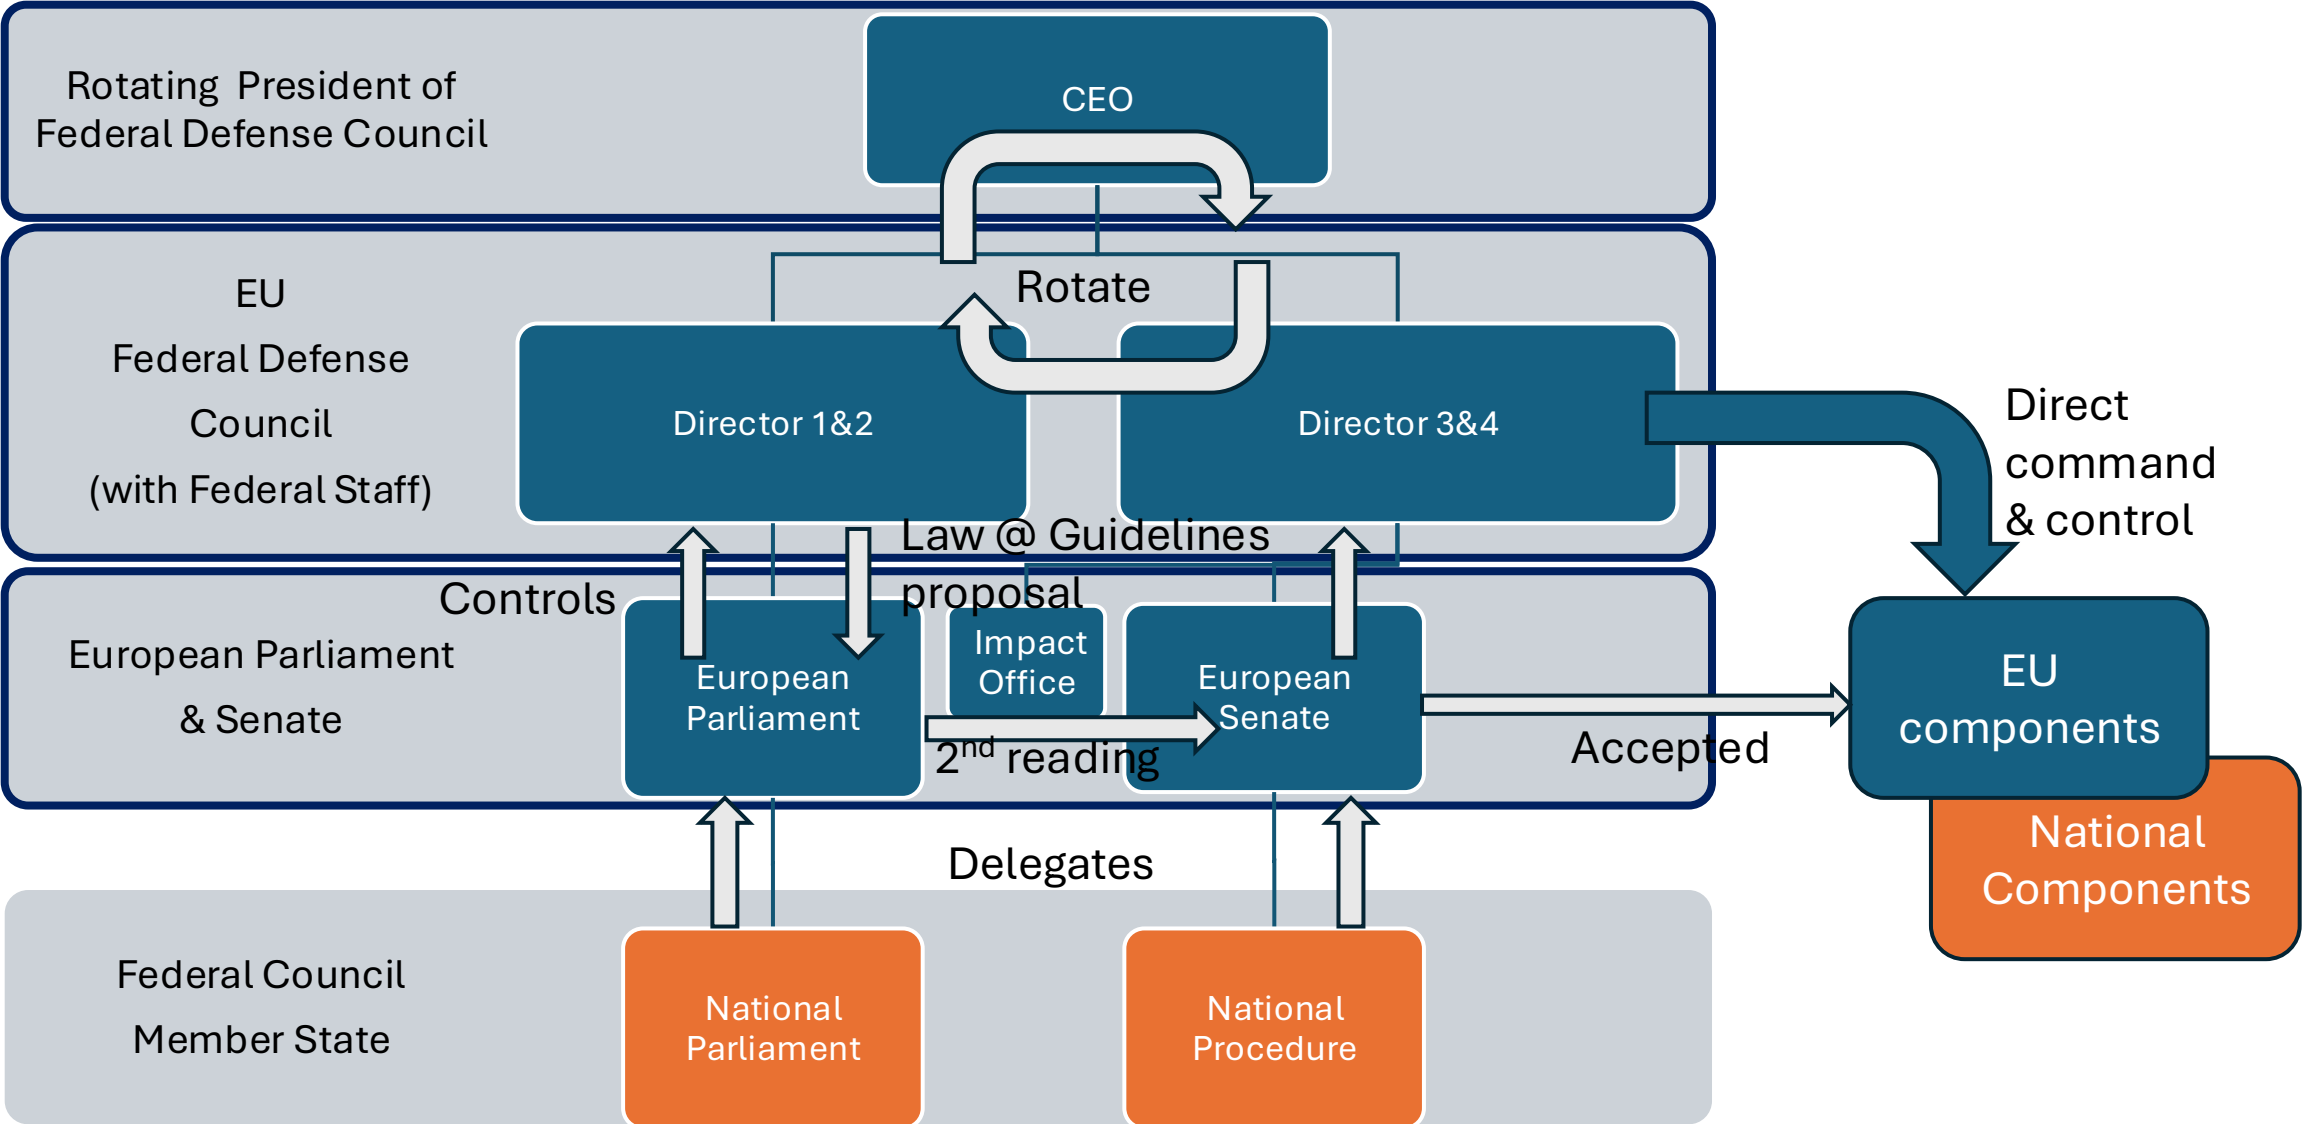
Rotating President of Federal Defense Council

CEO

EU
Federal Defense
Council
(with Federal Staff)

Rotate

Director 1&2

Director 3&4

Direct command & control

Law @ Guidelines proposal

Controls

European Parliament & Senate

European Parliament

Impact Office

European Senate

$2^{nd}$ reading

Accepted

EU components

National Components

Delegates

Federal Council
Member State

National Parliament

National Procedure